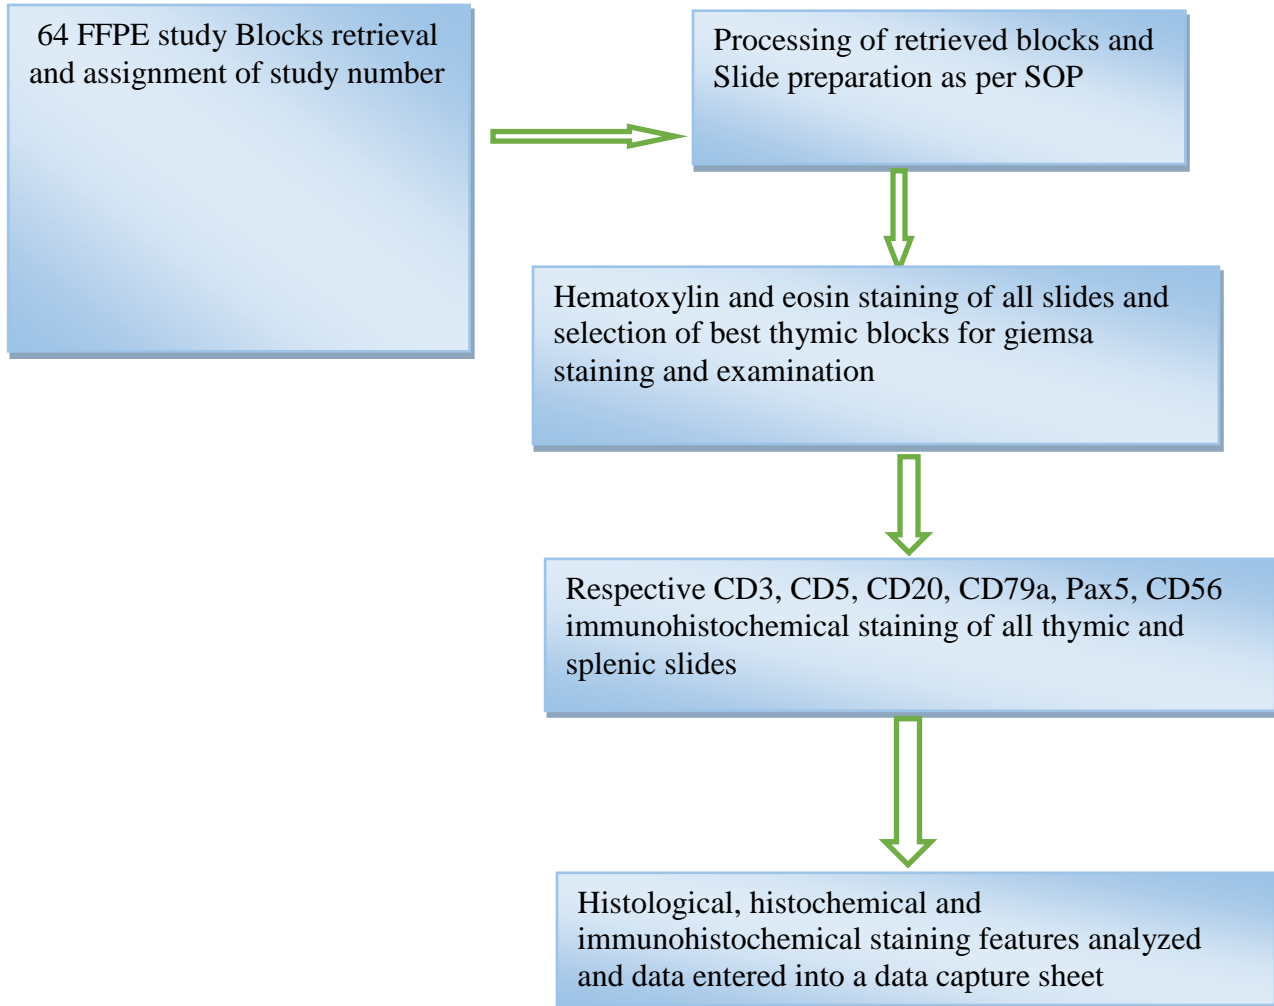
64 FFPE study Blocks retrieval and assignment of study number

Processing of retrieved blocks and Slide preparation as per SOP

Hematoxylin and eosin staining of all slides and selection of best thymic blocks for giemsa staining and examination

Respective CD3, CD5, CD20, CD79a, Pax5, CD56 immunohistochemical staining of all thymic and splenic slides

Histological, histochemical and immunohistochemical staining features analyzed and data entered into a data capture sheet